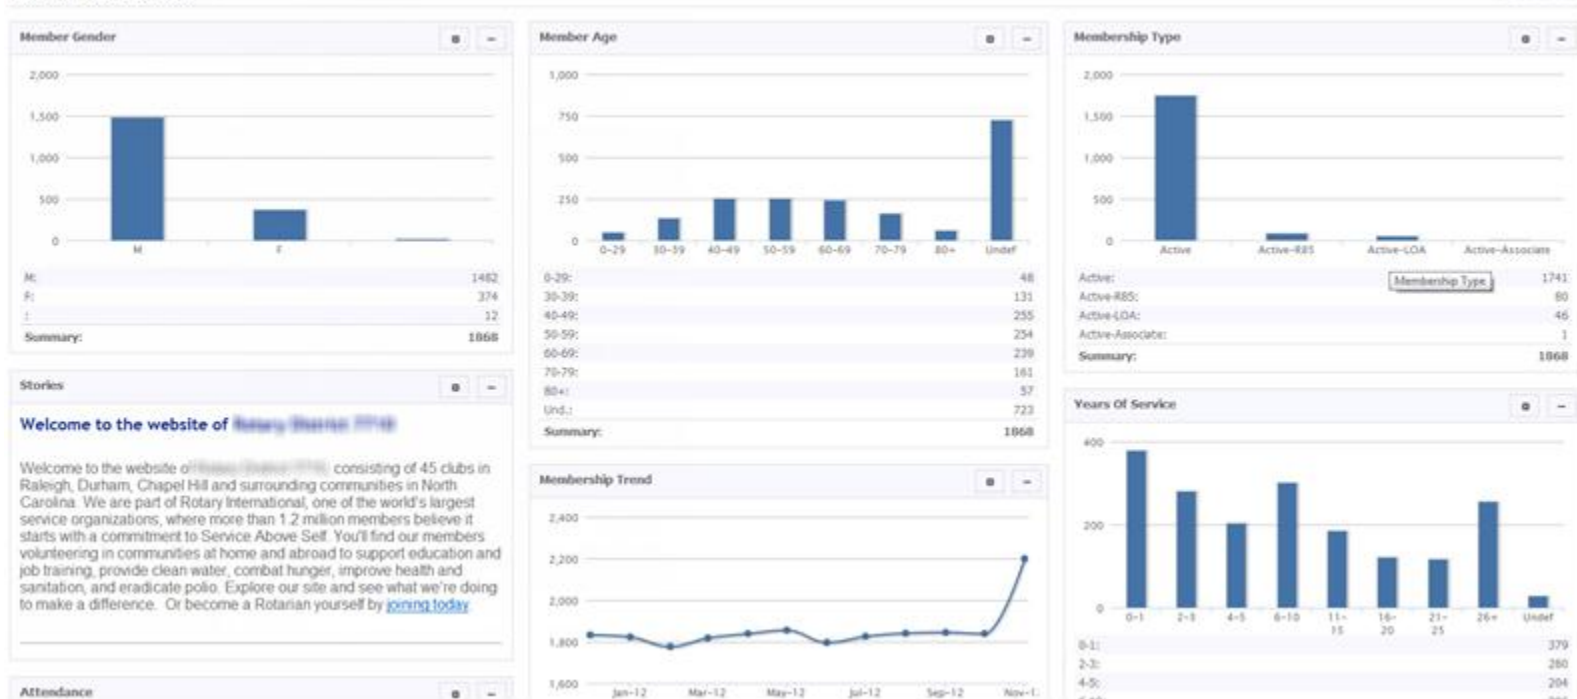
Member Gender

2,000
1,500
1,000
500
0

M F

| | |
|---|---|
| M: | 1482 |
| F: | 374 |
| : | 12 |
| Summary: | 1868 |

Stories

Welcome to the website of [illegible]

Welcome to the website of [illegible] consisting of 45 clubs in Raleigh, Durham, Chapel Hill and surrounding communities in North Carolina. We are part of Rotary International, one of the world's largest service organizations, where more than 1.2 million members believe it starts with a commitment to Service Above Self. You'll find our members volunteering in communities at home and abroad to support education and job training, provide clean water, combat hunger, improve health and sanitation, and eradicate polio. Explore our site and see what we're doing to make a difference. Or become a Rotarian yourself by joining today

Attendance

Member Age

1,000
750
500
250
0

0-29 30-39 40-49 50-59 60-69 70-79 80+ Undef

| | |
|---|---|
| 0-29: | 48 |
| 30-39: | 131 |
| 40-49: | 255 |
| 50-59: | 254 |
| 60-69: | 239 |
| 70-79: | 161 |
| 80+: | 57 |
| Und.: | 723 |
| Summary: | 1868 |

Membership Trend

2,400
2,200
2,000
1,800
1,600

Jan-12 Mar-12 May-12 Jul-12 Sep-12 Nov-1

Membership Type

2,000
1,500
1,000
500
0

Active Active-RBS Active-LOA Active-Associate

Membership Type

| | |
|---|---|
| Active: | 1741 |
| Active-RBS: | 80 |
| Active-LOA: | 46 |
| Active-Associate: | 1 |
| Summary: | 1868 |

Years Of Service

400
200
0

0-1 2-3 4-5 6-10 11-15 16-20 21-25 26+ Undef

| | |
|---|---|
| 0-1: | 379 |
| 2-3: | 280 |
| 4-5: | 204 |